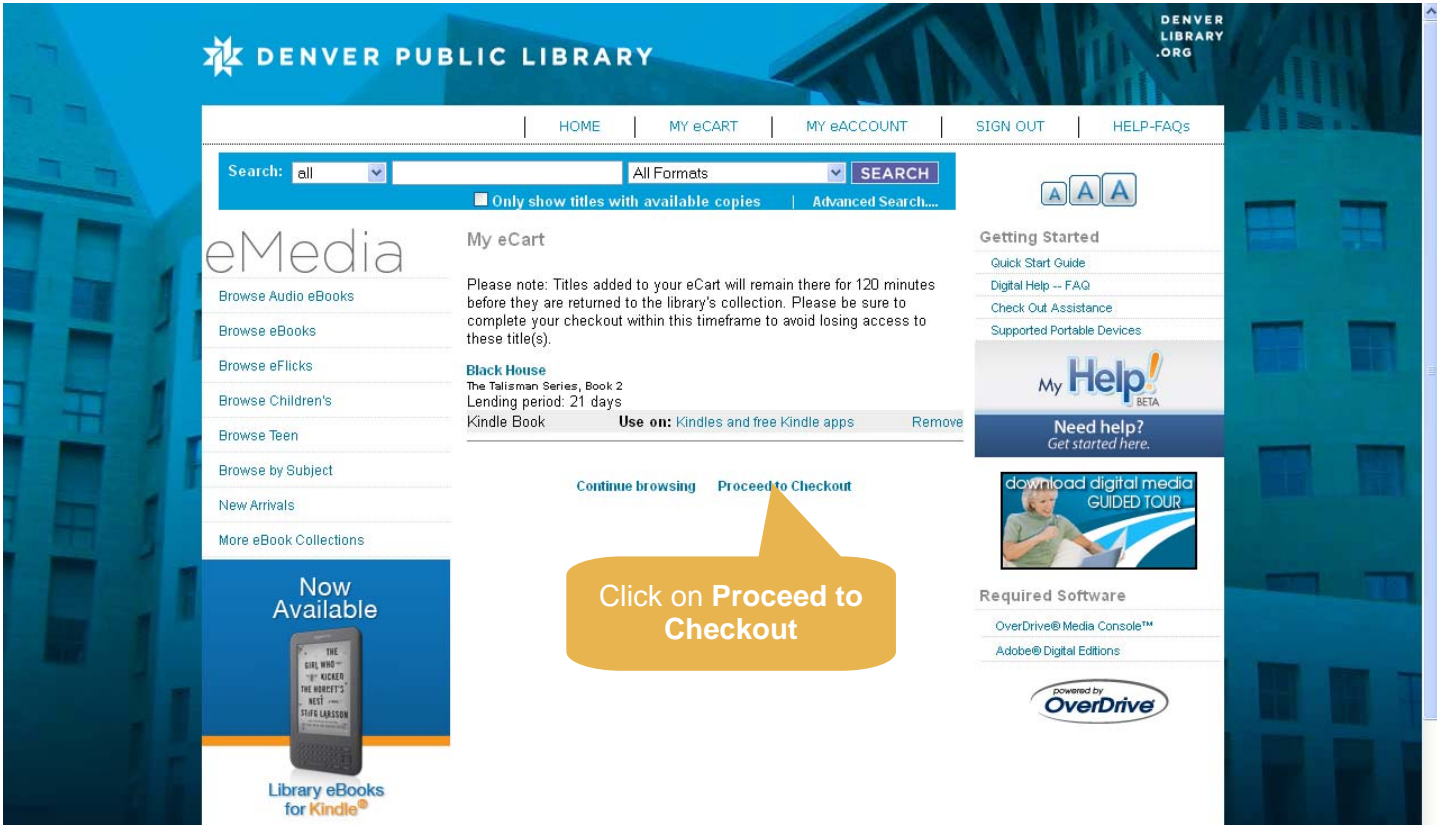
DENVER PUBLIC LIBRARY

DENVER LIBRARY .ORG

HOME | MY eCART | MY eACCOUNT | SIGN OUT | HELP-FAQs

Search: all | All Formats | SEARCH

Only show titles with available copies | Advanced Search....

A A A

eMedia

Browse Audio eBooks
Browse eBooks
Browse eFlicks
Browse Children's
Browse Teen
Browse by Subject
New Arrivals
More eBook Collections

Now Available

THE GIRL WHO KICKED THE HORNET'S NEST STIEG LARSSON

Library eBooks for Kindle®

My eCart

Please note: Titles added to your eCart will remain there for 120 minutes before they are returned to the library's collection. Please be sure to complete your checkout within this timeframe to avoid losing access to these title(s).

Black House
The Talisman Series, Book 2
Lending period: 21 days
Kindle Book Use on: Kindles and free Kindle apps Remove

Continue browsing Proceed to Checkout

Click on **Proceed to Checkout**

Getting Started
Quick Start Guide
Digital Help -- FAQ
Check Out Assistance
Supported Portable Devices

My Help! BETA
Need help? Get started here.

download digital media GUIDED TOUR

Required Software
OverDrive® Media Console™
Adobe® Digital Editions

powered by OverDrive